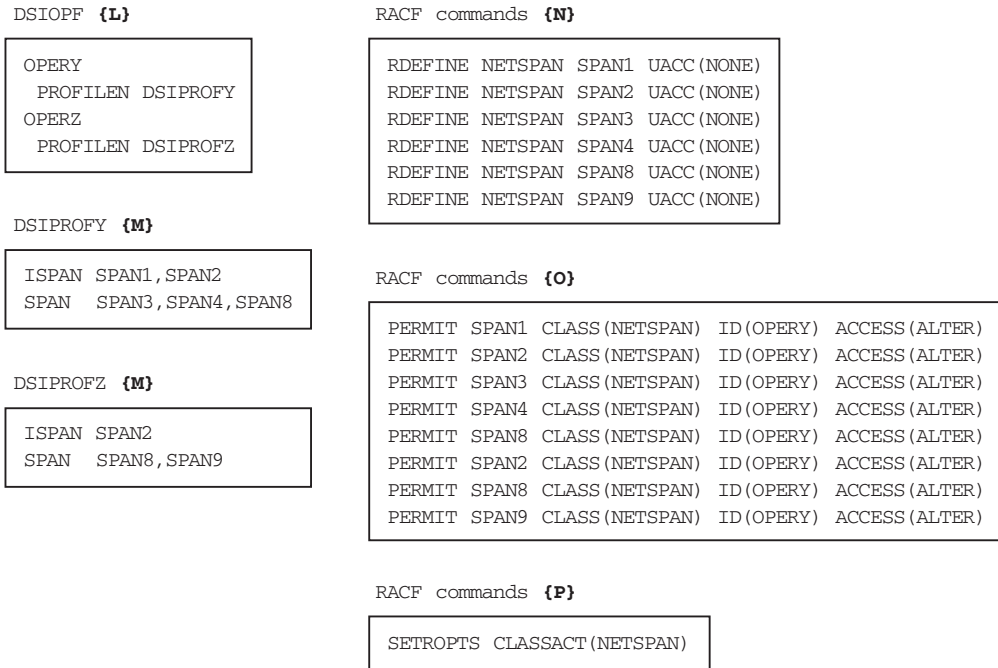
DSIOPF **{L}**

```
OPERY
 PROFILEN DSIPROFY
OPERZ
 PROFILEN DSIPROFZ
```

DSIPROFY **{M}**

```
ISPAN SPAN1,SPAN2
SPAN  SPAN3,SPAN4,SPAN8
```

DSIPROFZ **{M}**

```
ISPAN SPAN2
SPAN  SPAN8,SPAN9
```

RACF commands **{N}**

```
RDEFINE NETSPAN SPAN1 UACC(NONE)
RDEFINE NETSPAN SPAN2 UACC(NONE)
RDEFINE NETSPAN SPAN3 UACC(NONE)
RDEFINE NETSPAN SPAN4 UACC(NONE)
RDEFINE NETSPAN SPAN8 UACC(NONE)
RDEFINE NETSPAN SPAN9 UACC(NONE)
```

RACF commands **{O}**

```
PERMIT SPAN1 CLASS(NETSPAN) ID(OPERY) ACCESS(ALTER)
PERMIT SPAN2 CLASS(NETSPAN) ID(OPERY) ACCESS(ALTER)
PERMIT SPAN3 CLASS(NETSPAN) ID(OPERY) ACCESS(ALTER)
PERMIT SPAN4 CLASS(NETSPAN) ID(OPERY) ACCESS(ALTER)
PERMIT SPAN8 CLASS(NETSPAN) ID(OPERY) ACCESS(ALTER)
PERMIT SPAN2 CLASS(NETSPAN) ID(OPERY) ACCESS(ALTER)
PERMIT SPAN8 CLASS(NETSPAN) ID(OPERY) ACCESS(ALTER)
PERMIT SPAN9 CLASS(NETSPAN) ID(OPERY) ACCESS(ALTER)
```

RACF commands **{P}**

```
SETROPTS CLASSACT(NETSPAN)
```